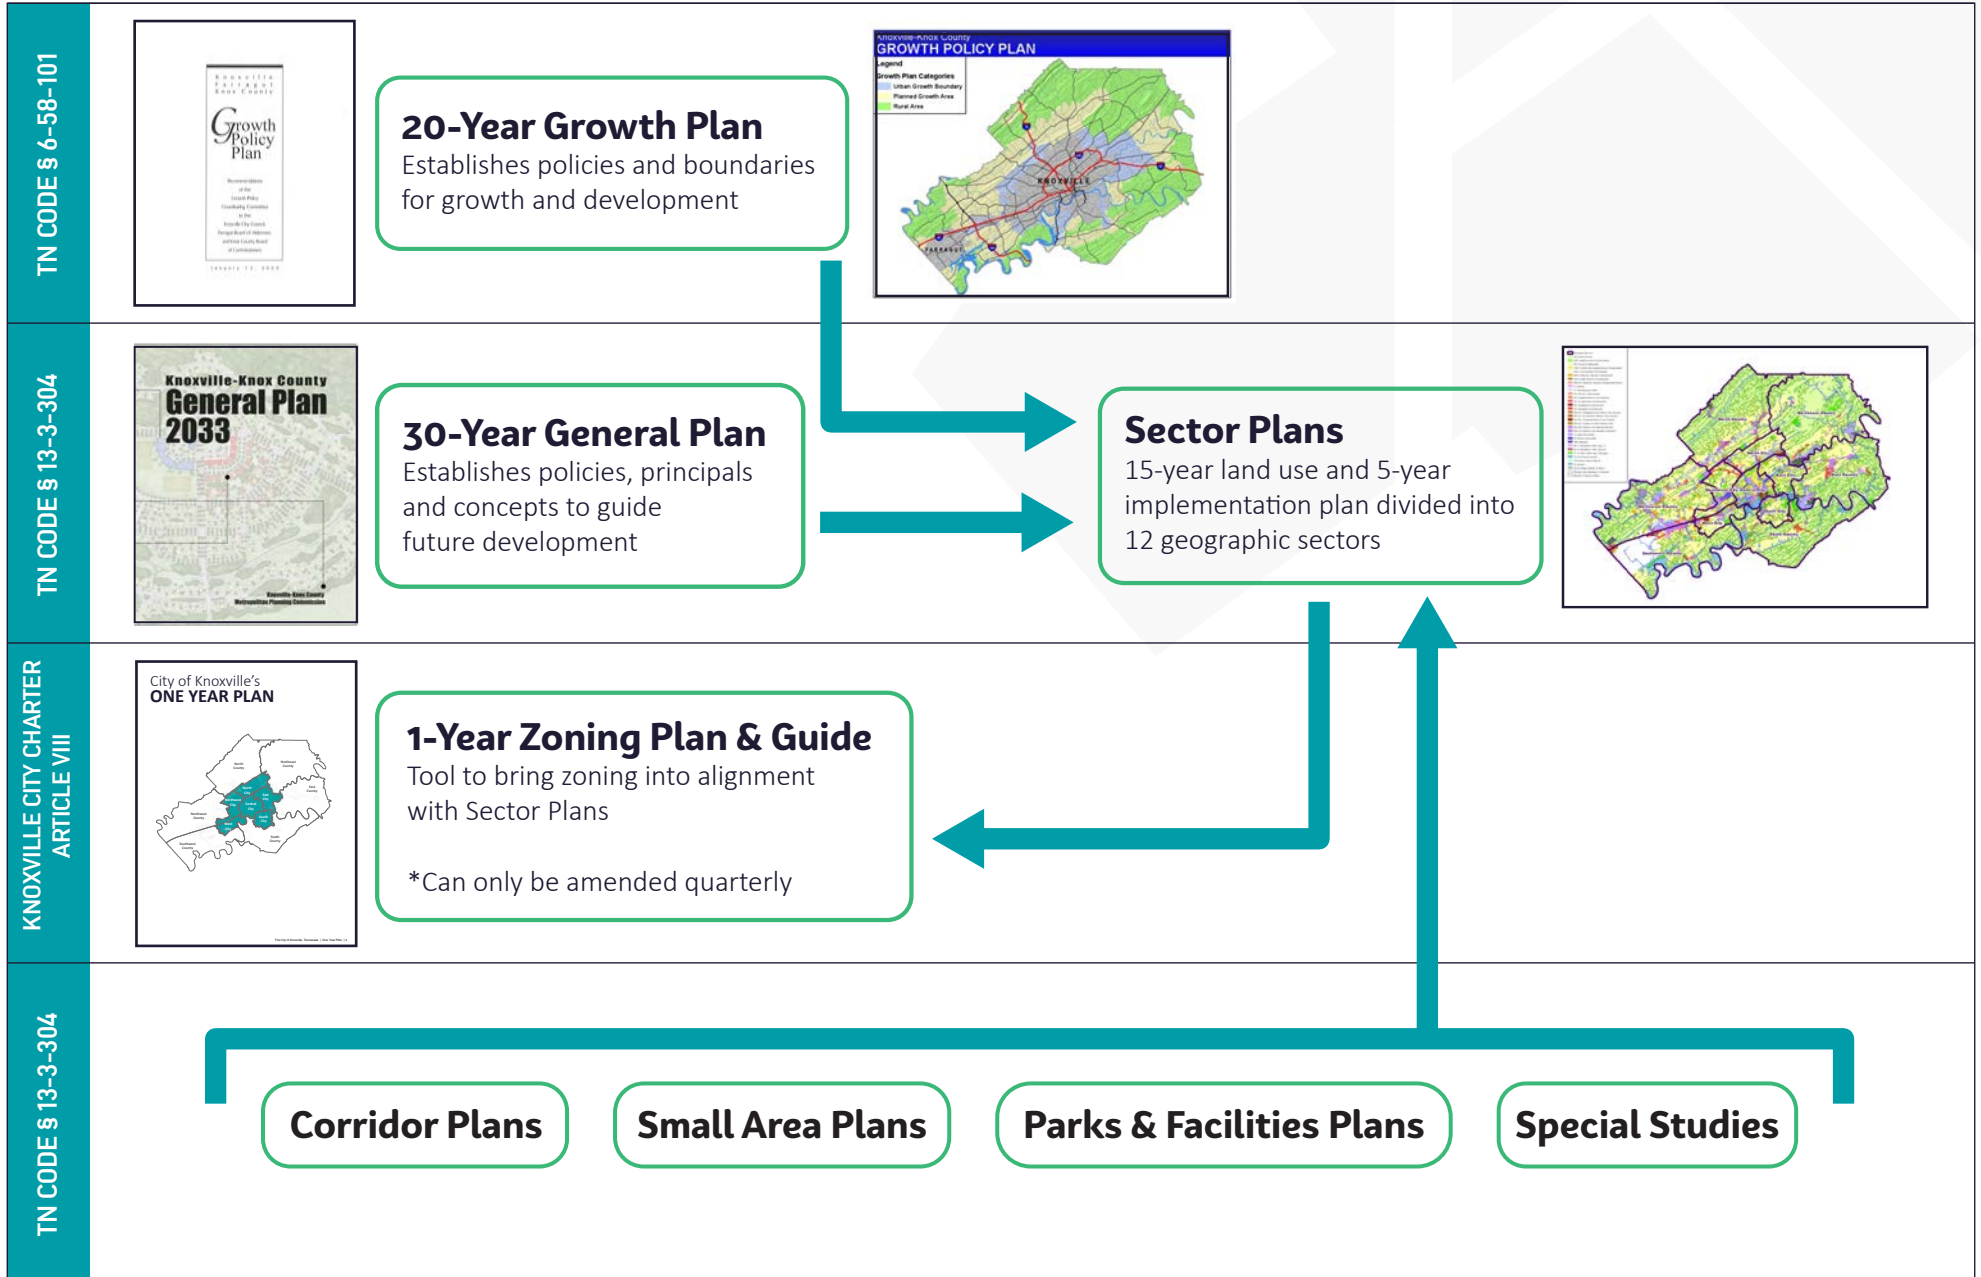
TN CODE § 6-58-101

Knoxville Farragut Knox County

Growth Policy Plan

January 12, 2000

20-Year Growth Plan
Establishes policies and boundaries for growth and development

Knoxville-Knox County
GROWTH POLICY PLAN
Legend
Growth Plan Categories
Urban Growth Boundary
Planned Growth Area
Rural Area

KNOXVILLE
FARRAGUT

TN CODE § 13-3-304

Knoxville-Knox County
General Plan
2033

Knoxville-Knox County Metropolitan Planning Commission

30-Year General Plan
Establishes policies, principals and concepts to guide future development

Sector Plans
15-year land use and 5-year implementation plan divided into 12 geographic sectors

KNOXVILLE CITY CHARTER ARTICLE VIII

City of Knoxville's
ONE YEAR PLAN

1-Year Zoning Plan & Guide
Tool to bring zoning into alignment with Sector Plans

*Can only be amended quarterly

TN CODE § 13-3-304

Corridor Plans

Small Area Plans

Parks & Facilities Plans

Special Studies